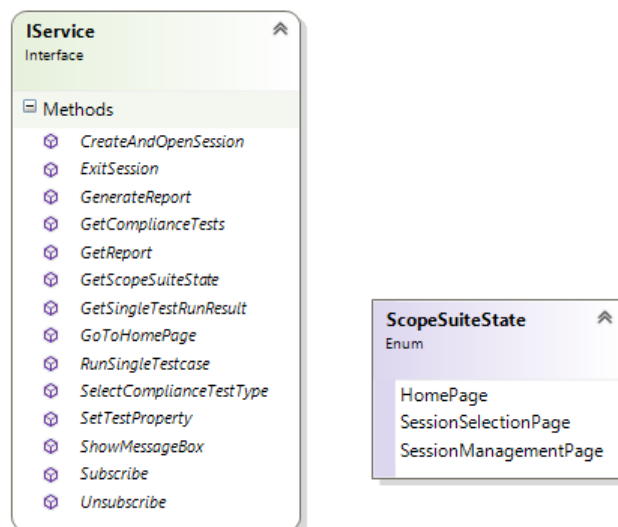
IService
Interface

Methods
CreateAndOpenSession
ExitSession
GenerateReport
GetComplianceTests
GetReport
GetScopeSuiteState
GetSingleTestRunResult
GoToHomePage
RunSingleTestcase
SelectComplianceTestType
SetTestProperty
ShowMessageBox
Subscribe
Unsubscribe

ScopeSuiteState
Enum

HomePage
SessionSelectionPage
SessionManagementPage